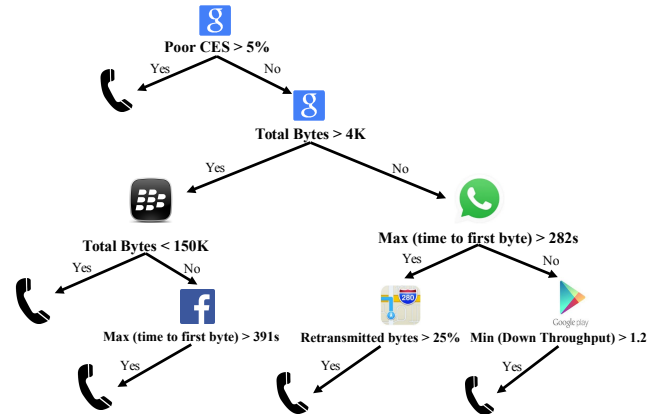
g
Poor CES > 5%
Yes
No
g
Total Bytes > 4K
Yes
No
Total Bytes < 150K
Max (time to first byte) > 282s
Yes
No
Yes
No
f
Max (time to first byte) > 391s
280
Retransmitted bytes > 25%
Google play
Min (Down Throughput) > 1.2
Yes
Yes
Yes